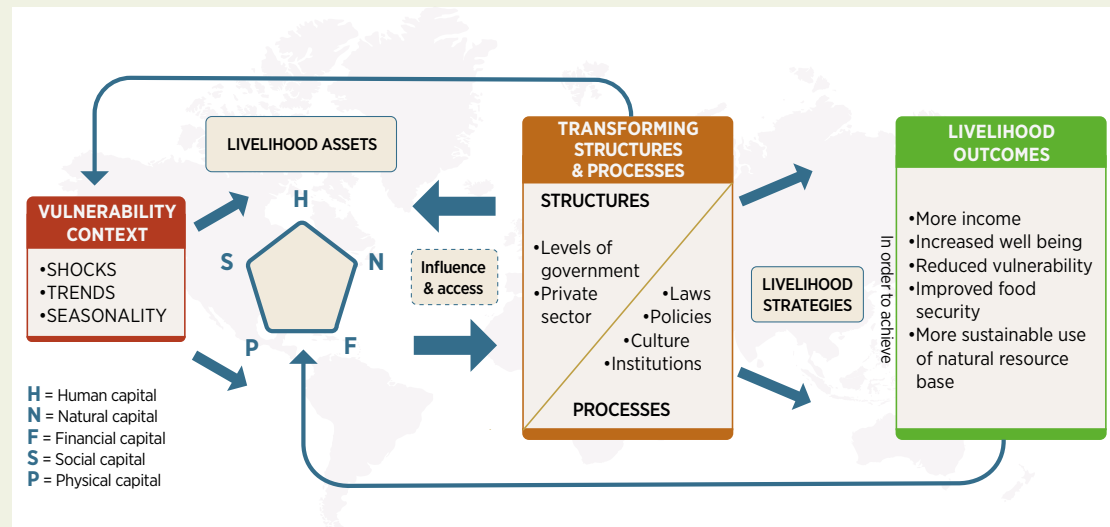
LIVELIHOOD ASSETS

VULNERABILITY CONTEXT

•SHOCKS
•TRENDS
•SEASONALITY

H

S

N

P

F

Influence & access

TRANSFORMING STRUCTURES & PROCESSES

STRUCTURES

•Levels of government
•Private sector

•Laws
•Policies
•Culture
•Institutions

PROCESSES

LIVELIHOOD STRATEGIES

In order to achieve

LIVELIHOOD OUTCOMES

•More income
•Increased well being
•Reduced vulnerability
•Improved food security
•More sustainable use of natural resource base

H = Human capital
N = Natural capital
F = Financial capital
S = Social capital
P = Physical capital